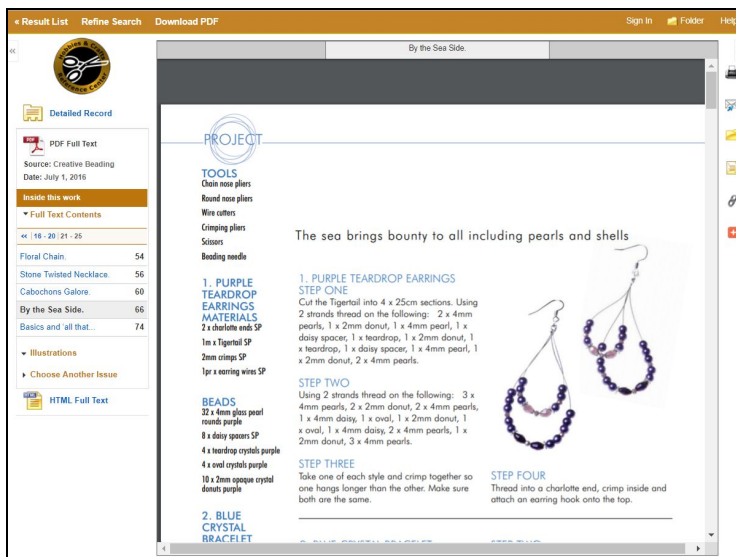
« Result List Refine Search Download PDF

Sign In Folder Help

Hobbies & Crafts Reference Center

Detailed Record

PDF Full Text

Source: Creative Beading
Date: July 1, 2016

Inside this work

▾ Full Text Contents

« | 16 - 20 | 21 - 25

| | |
|---|---|
| Floral Chain. | 54 |
| Stone Twisted Necklace. | 56 |
| Cabochons Galore. | 60 |
| By the Sea Side. | 66 |
| Basics and 'all that... | 74 |

▾ Illustrations

▸ Choose Another Issue

HTML Full Text

By the Sea Side.

PROJECT

TOOLS
Chain nose pliers
Round nose pliers
Wire cutters
Crimping pliers
Scissors
Beading needle

1. PURPLE TEARDROP EARRINGS MATERIALS
2 x charlotte ends SP
1m x Tigertail SP
2mm crimps SP
1pr x earring wires SP

BEADS
32 x 4mm glass pearl rounds purple
8 x daisy spacers SP
4 x teardrop crystals purple
4 x oval crystals purple
10 x 2mm opaque crystal donuts purple

2. BLUE CRYSTAL BRACELET

The sea brings bounty to all including pearls and shells

1. PURPLE TEARDROP EARRINGS
STEP ONE
Cut the Tigertail into 4 x 25cm sections. Using 2 strands thread on the following: 2 x 4mm pearls, 1 x 2mm donut, 1 x 4mm pearl, 1 x daisy spacer, 1 x teardrop, 1 x 2mm donut, 1 x teardrop, 1 x daisy spacer, 1 x 4mm pearl, 1 x 2mm donut, 2 x 4mm pearls.

STEP TWO
Using 2 strands thread on the following: 3 x 4mm pearls, 2 x 2mm donut, 2 x 4mm pearls, 1 x 4mm daisy, 1 x oval, 1 x 2mm donut, 1 x oval, 1 x 4mm daisy, 2 x 4mm pearls, 1 x 2mm donut, 3 x 4mm pearls.

STEP THREE
Take one of each style and crimp together so one hangs longer than the other. Make sure both are the same.

STEP FOUR
Thread into a charlotte end, crimp inside and attach an earring hook onto the top.

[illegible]